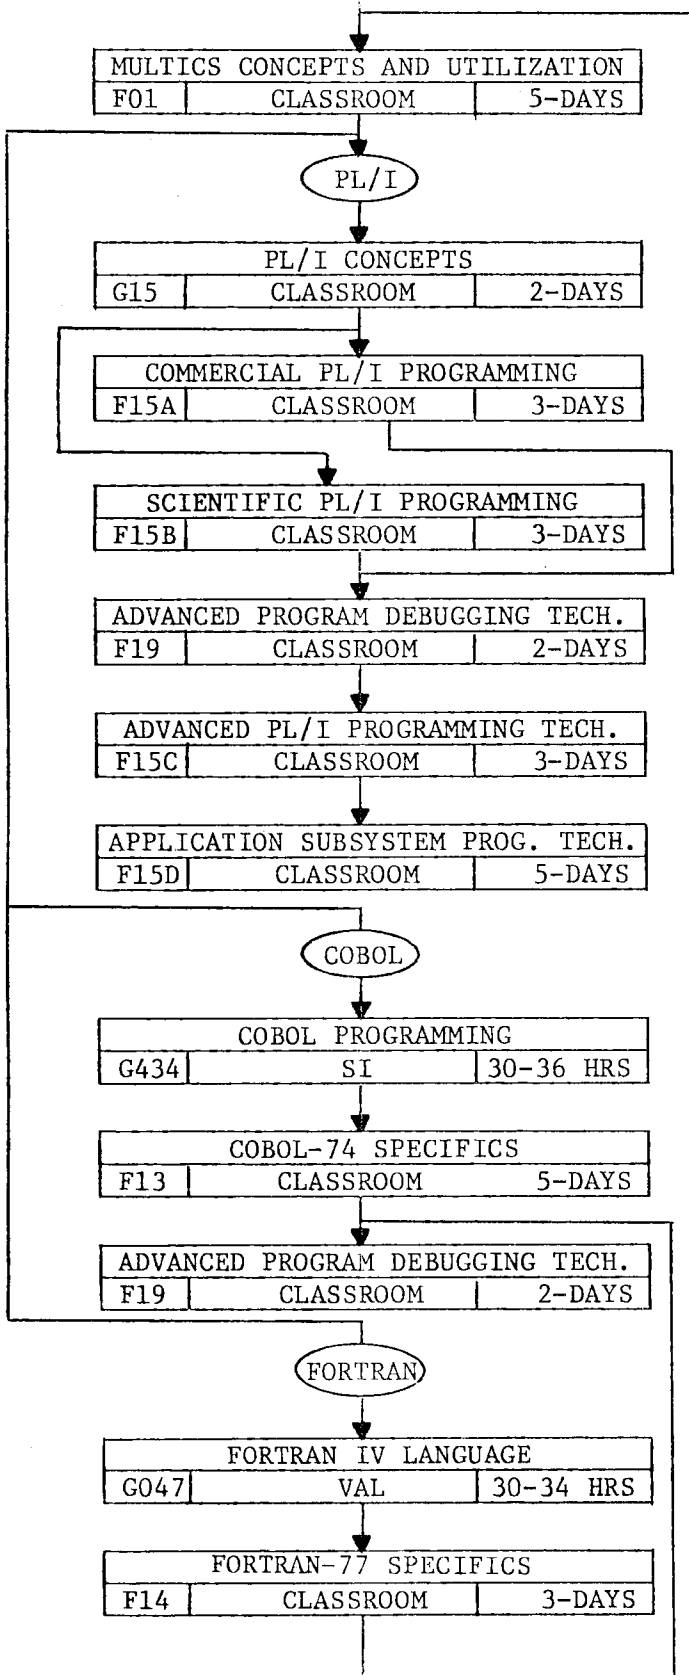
MULTICS CONCEPTS AND UTILIZATION
F01 | CLASSROOM | 5-DAYS

PL/I

PL/I CONCEPTS
G15 | CLASSROOM | 2-DAYS

COMMERCIAL PL/I PROGRAMMING
F15A | CLASSROOM | 3-DAYS

SCIENTIFIC PL/I PROGRAMMING
F15B | CLASSROOM | 3-DAYS

ADVANCED PROGRAM DEBUGGING TECH.
F19 | CLASSROOM | 2-DAYS

ADVANCED PL/I PROGRAMMING TECH.
F15C | CLASSROOM | 3-DAYS

APPLICATION SUBSYSTEM PROG. TECH.
F15D | CLASSROOM | 5-DAYS

COBOL

COBOL PROGRAMMING
G434 | SI | 30-36 HRS

COBOL-74 SPECIFICS
F13 | CLASSROOM | 5-DAYS

ADVANCED PROGRAM DEBUGGING TECH.
F19 | CLASSROOM | 2-DAYS

FORTRAN

FORTRAN IV LANGUAGE
G047 | VAL | 30-34 HRS

FORTRAN-77 SPECIFICS
F14 | CLASSROOM | 3-DAYS